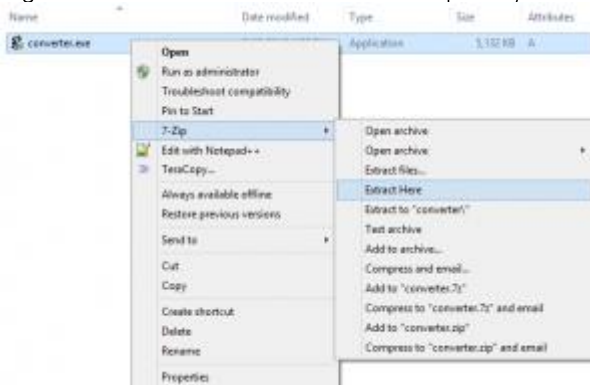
Name | Date modified | Type | Size | Attributes

converter.exe | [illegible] | Application | 5,132 KB | A

Open
Run as administrator
Troubleshoot compatibility
Pin to Start
7-Zip
Edit with Notepad++
TeraCopy...
Always available offline
Restore previous versions
Send to
Cut
Copy
Create shortcut
Delete
Rename
Properties

Open archive
Open archive
Extract files...
Extract Here
Extract to "converter\"
Test archive
Add to archive...
Compress and email...
Add to "converter.7z"
Compress to "converter.7z" and email
Add to "converter.zip"
Compress to "converter.zip" and email